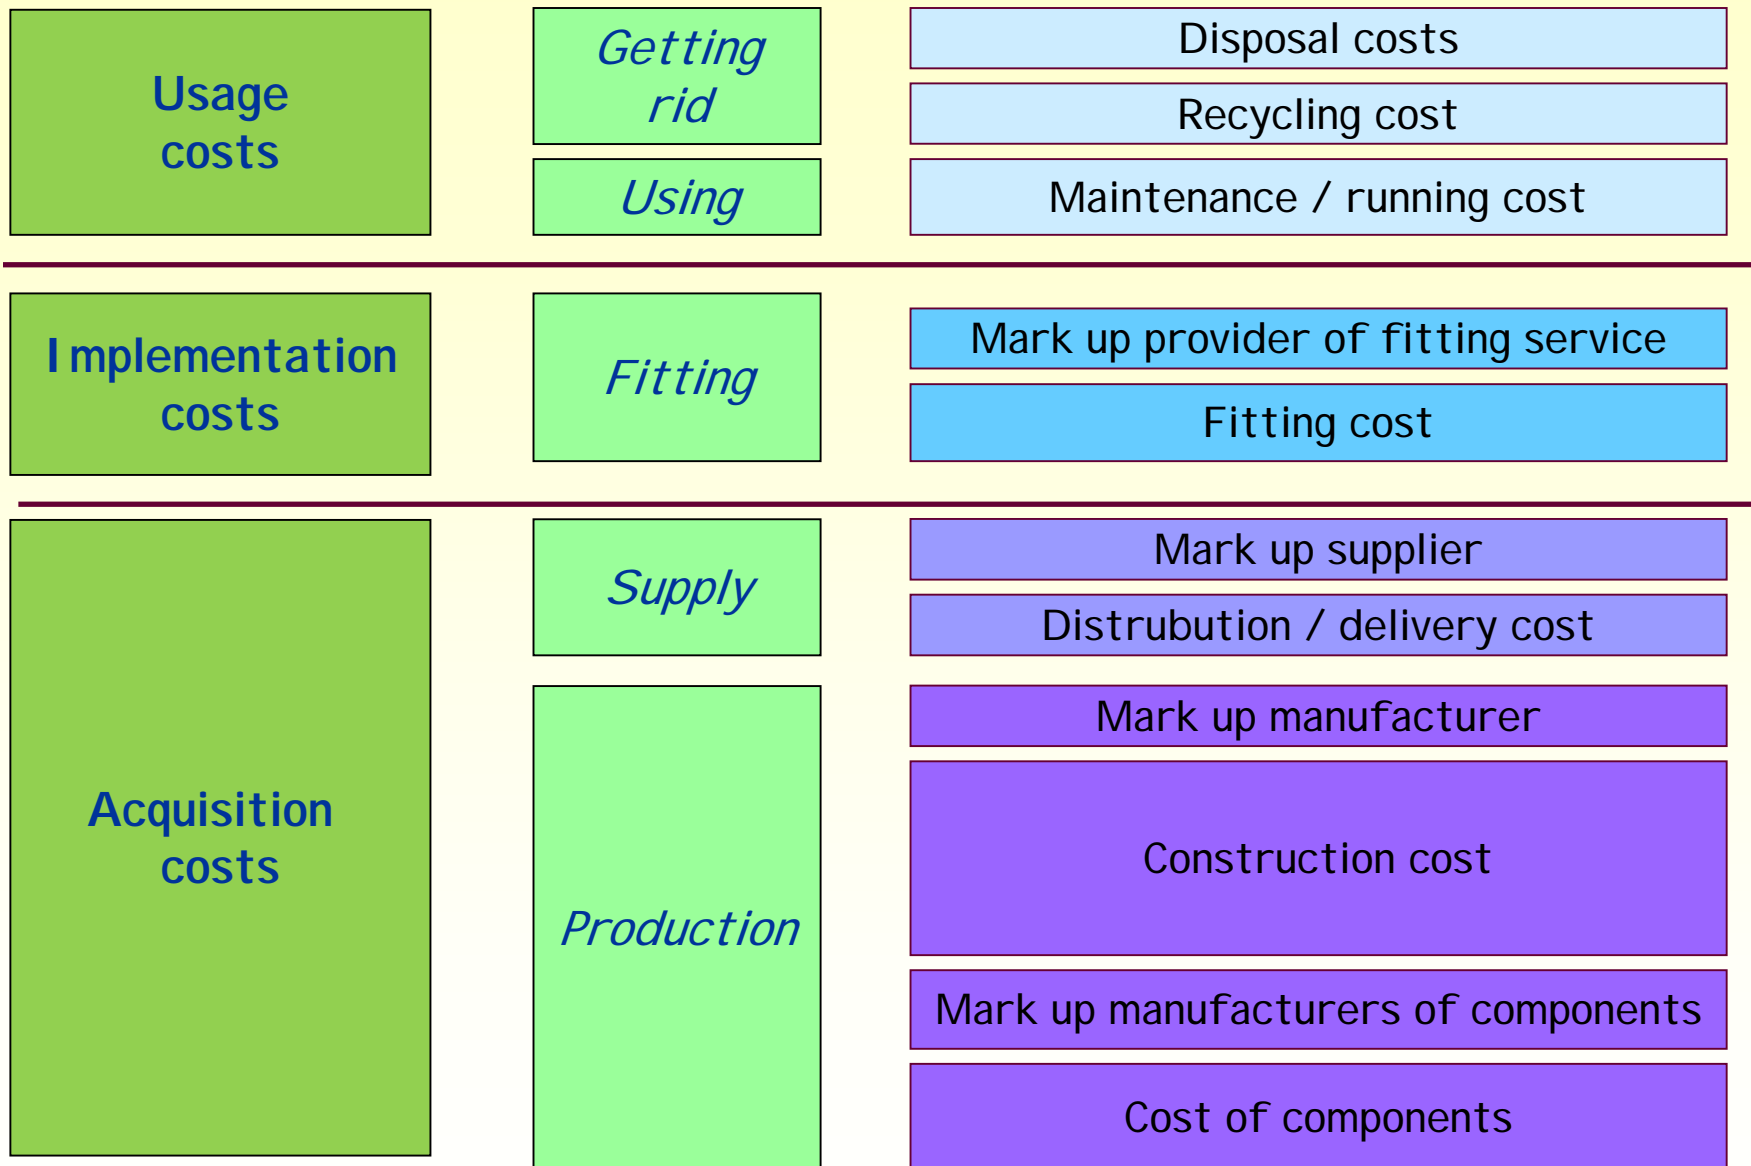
Usage costs

Getting rid

Disposal costs

Recycling cost

Using

Maintenance / running cost

Implementation costs

Fitting

Mark up provider of fitting service

Fitting cost

Acquisition costs

Supply

Mark up supplier

Distrubution / delivery cost

Production

Mark up manufacturer

Construction cost

Mark up manufacturers of components

Cost of components